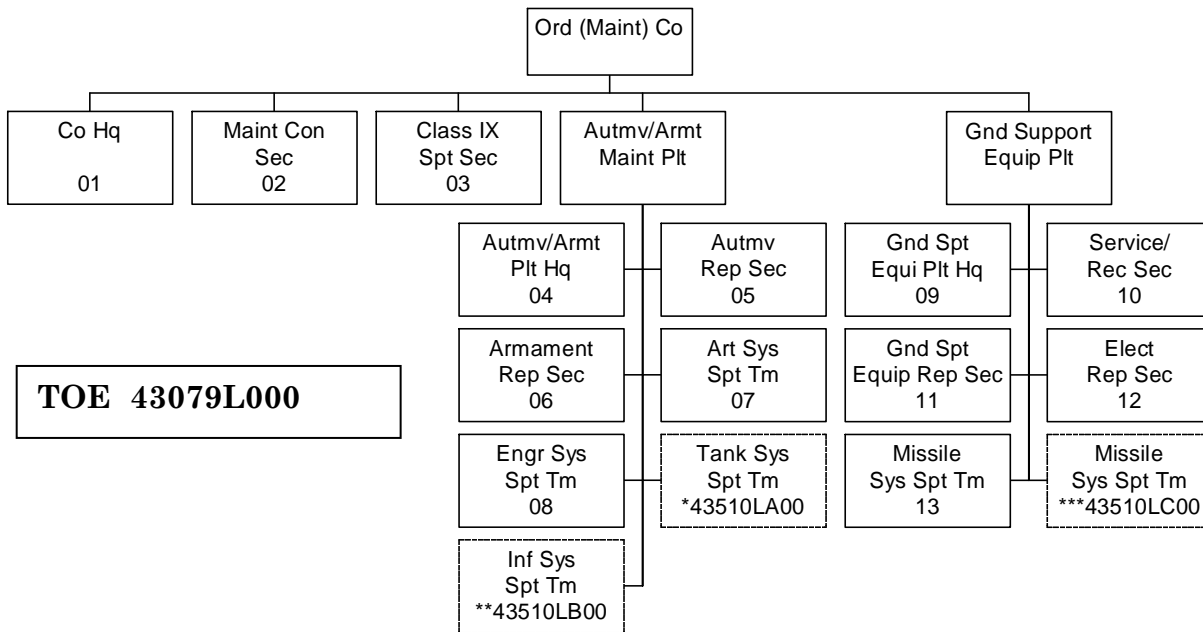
Ord (Maint) Co

Co Hq
01

Maint Con
Sec
02

Class IX
Spt Sec
03

Autmv/Armt
Maint Plt

Gnd Support
Equip Plt

Autmv/Armt
Plt Hq
04

Autmv
Rep Sec
05

Armament
Rep Sec
06

Art Sys
Spt Tm
07

Engr Sys
Spt Tm
08

Tank Sys
Spt Tm
*43510LA00

Inf Sys
Spt Tm
**43510LB00

Gnd Spt
Equi Plt Hq
09

Service/
Rec Sec
10

Gnd Spt
Equip Rep Sec
11

Elect
Rep Sec
12

Missile
Sys Spt Tm
13

Missile
Sys Spt Tm
***43510LC00

TOE 43079L000